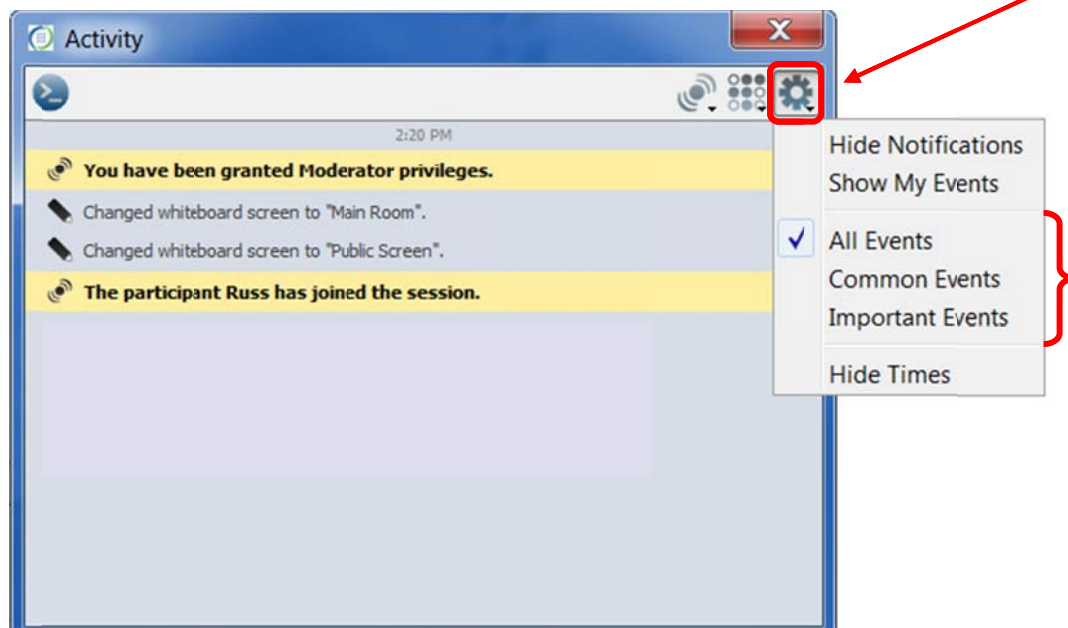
Activity

2:20 PM

You have been granted Moderator privileges.

Changed whiteboard screen to "Main Room".

Changed whiteboard screen to "Public Screen".

The participant Russ has joined the session.

Hide Notifications
Show My Events

✓ All Events
Common Events
Important Events

Hide Times